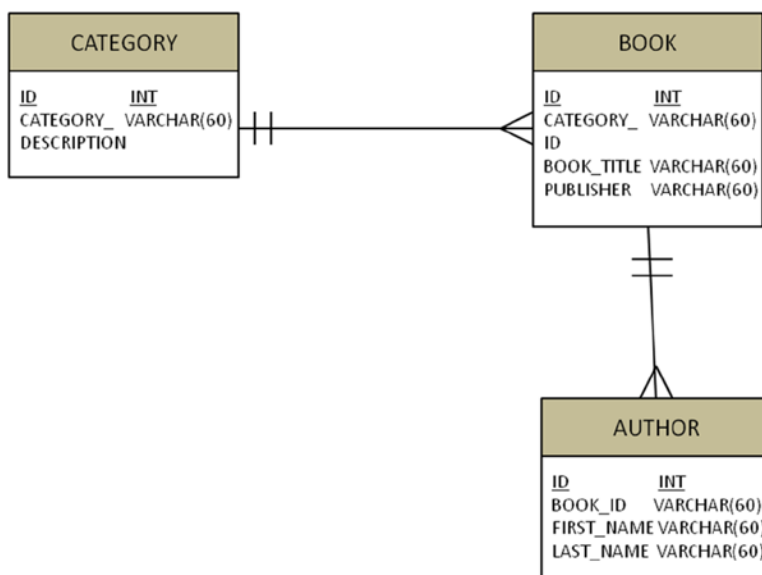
CATEGORY

ID INT
CATEGORY_DESCRIPTION VARCHAR(60)

BOOK

ID INT
CATEGORY_ID VARCHAR(60)
BOOK_TITLE VARCHAR(60)
PUBLISHER VARCHAR(60)

AUTHOR

ID INT
BOOK_ID VARCHAR(60)
FIRST_NAME VARCHAR(60)
LAST_NAME VARCHAR(60)